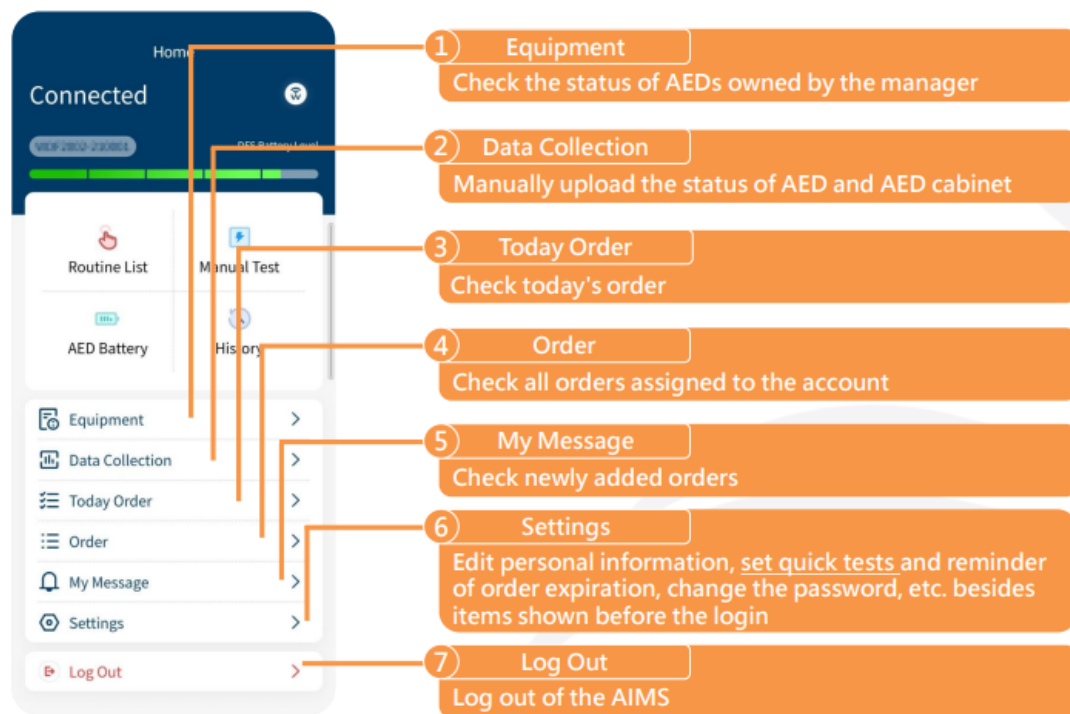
Home

Connected

VIDF2802-210001

DFS Battery Level

Routine List

Manual Test

AED Battery

History

Equipment >

Data Collection >

Today Order >

Order >

My Message >

Settings >

Log Out >

1 Equipment
Check the status of AEDs owned by the manager

2 Data Collection
Manually upload the status of AED and AED cabinet

3 Today Order
Check today's order

4 Order
Check all orders assigned to the account

5 My Message
Check newly added orders

6 Settings
Edit personal information, set quick tests and reminder of order expiration, change the password, etc. besides items shown before the login

7 Log Out
Log out of the AIMS